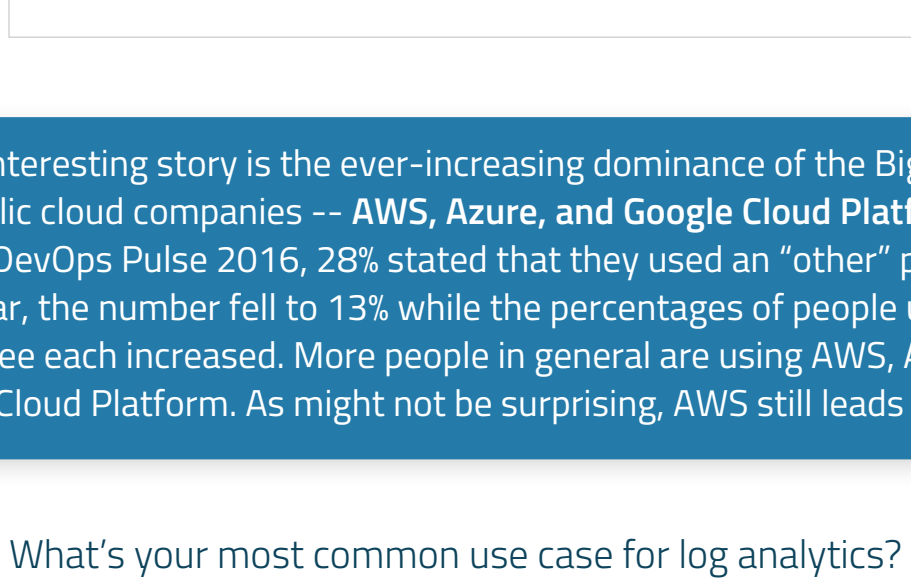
nteresting story is the ever-increasing dominance of the Bi lic cloud companies -- **AWS, Azure, and Google Cloud Platf** DevOps Pulse 2016, 28% stated that they used an “other” p ar, the number fell to 13% while the percentages of people u ee each increased. More people in general are using AWS, A Cloud Platform. As might not be surprising, AWS still leads

What’s your most common use case for log analytics?